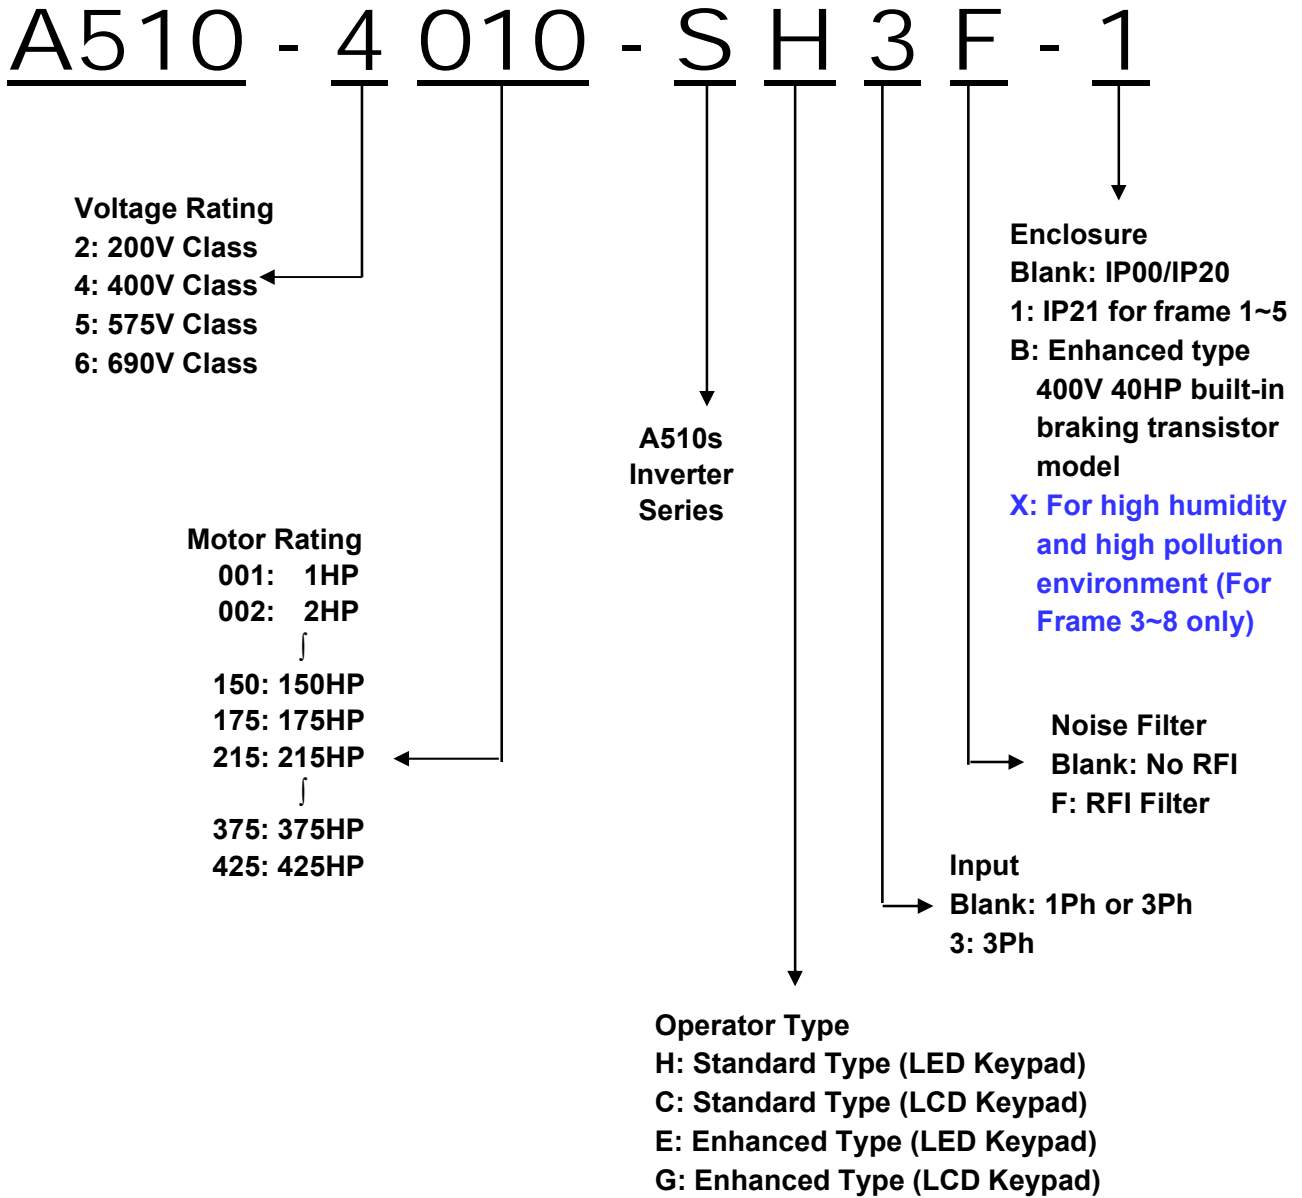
A510 - 4 010 - S H 3 F - 1

Enclosure
Blank: IP00/IP20
1: IP21 for frame 1~5
B: Enhanced type 400V 40HP built-in braking transistor model
X: For high humidity and high pollution environment (For Frame 3~8 only)

Voltage Rating
2: 200V Class
4: 400V Class
5: 575V Class
6: 690V Class

A510s Inverter Series

Motor Rating
001: 1HP
002: 2HP
∫
150: 150HP
175: 175HP
215: 215HP
∫
375: 375HP
425: 425HP

Noise Filter
Blank: No RFI
F: RFI Filter

Input
Blank: 1Ph or 3Ph
3: 3Ph

Operator Type
H: Standard Type (LED Keypad)
C: Standard Type (LCD Keypad)
E: Enhanced Type (LED Keypad)
G: Enhanced Type (LCD Keypad)